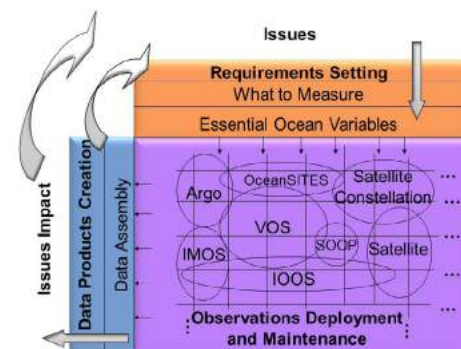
Issues

Requirements Setting
What to Measure

Essential Ocean Variables

Issues Impact

Data Products Creation

Data Assembly

Argo

OceanSITES

Satellite Constellation

...

VOS

IMOS

SOOP

Satellite

...

IOOS

...

Observations Deployment and Maintenance

...